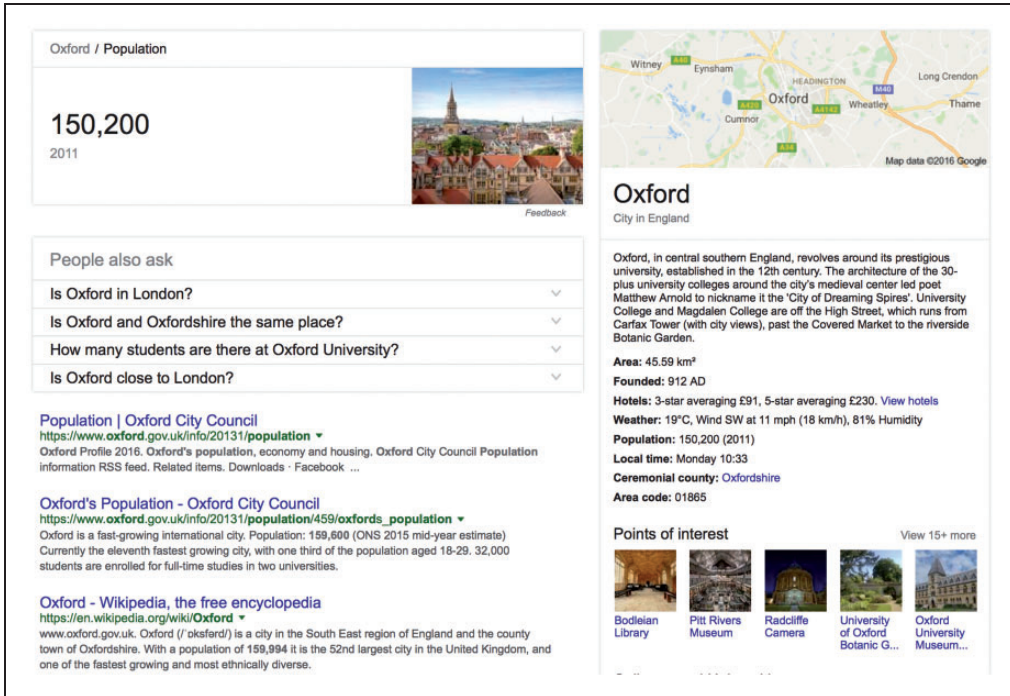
Oxford / Population

150,200
2011

Feedback

People also ask

Is Oxford in London?

Is Oxford and Oxfordshire the same place?

How many students are there at Oxford University?

Is Oxford close to London?

Population | Oxford City Council
https://www.oxford.gov.uk/info/20131/population ▾
Oxford Profile 2016. Oxford's population, economy and housing. Oxford City Council Population information RSS feed. Related items. Downloads · Facebook ...

Oxford's Population - Oxford City Council
https://www.oxford.gov.uk/info/20131/population/459/oxfords_population ▾
Oxford is a fast-growing international city. Population: 159,600 (ONS 2015 mid-year estimate) Currently the eleventh fastest growing city, with one third of the population aged 18-29. 32,000 students are enrolled for full-time studies in two universities.

Oxford - Wikipedia, the free encyclopedia
https://en.wikipedia.org/wiki/Oxford ▾
www.oxford.gov.uk. Oxford (/ˈɒksfərd/) is a city in the South East region of England and the county town of Oxfordshire. With a population of 159,994 it is the 52nd largest city in the United Kingdom, and one of the fastest growing and most ethnically diverse.

Witney A40 Eynsham HEADINGTON Long Crendon M40 Oxford A420 A4142 Wheatley Thame Cumnor A34
Map data ©2016 Google

Oxford
City in England

Oxford, in central southern England, revolves around its prestigious university, established in the 12th century. The architecture of the 30-plus university colleges around the city's medieval center led poet Matthew Arnold to nickname it the 'City of Dreaming Spires'. University College and Magdalen College are off the High Street, which runs from Carfax Tower (with city views), past the Covered Market to the riverside Botanic Garden.

Area: 45.59 km²
Founded: 912 AD
Hotels: 3-star averaging £91, 5-star averaging £230. View hotels
Weather: 19°C, Wind SW at 11 mph (18 km/h), 81% Humidity
Population: 150,200 (2011)
Local time: Monday 10:33
Ceremonial county: Oxfordshire
Area code: 01865

Points of interest
View 15+ more

Bodleian Library
Pitt Rivers Museum
Radcliffe Camera
University of Oxford Botanic G...
Oxford University Museum...